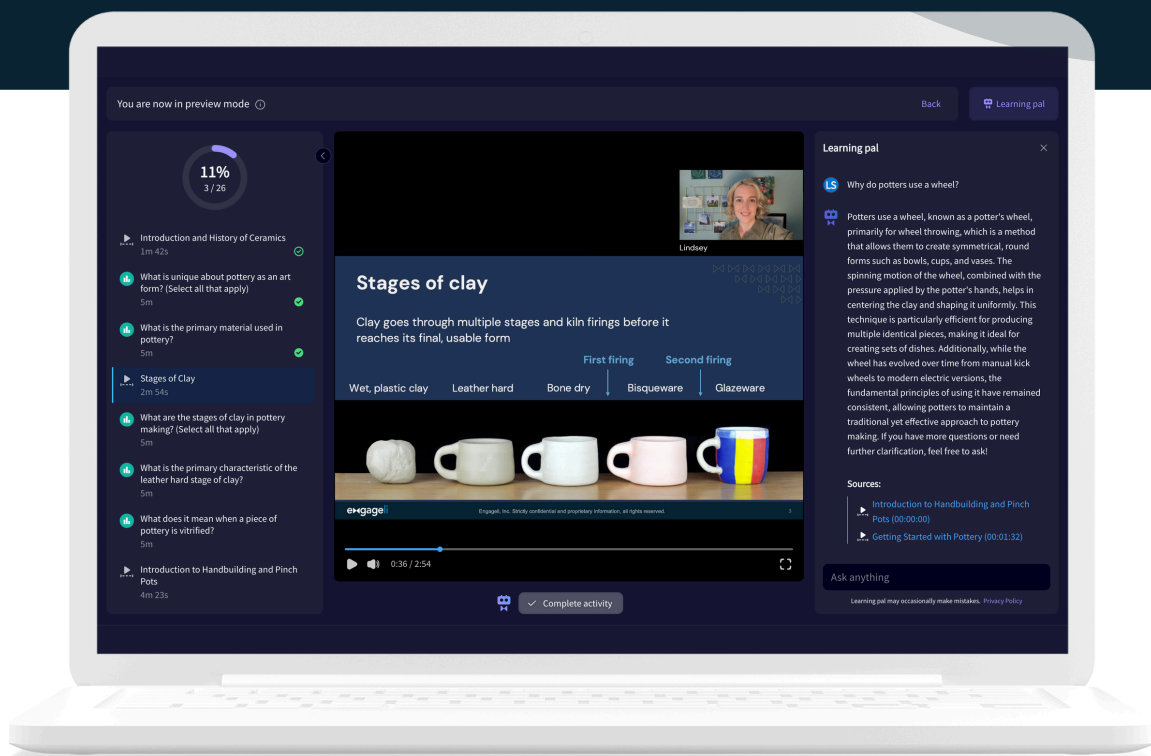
You are now in preview mode ⓘ

Back

Learning pal

11%
3 / 26

Introduction and History of Ceramics
1m 42s

What is unique about pottery as an art form? (Select all that apply)
5m

What is the primary material used in pottery?
5m

Stages of Clay
2m 54s

What are the stages of clay in pottery making? (Select all that apply)
5m

What is the primary characteristic of the leather hard stage of clay?
5m

What does it mean when a piece of pottery is vitrified?
5m

Introduction to Handbuilding and Pinch Pots
4m 23s

Lindsey

Stages of clay

Clay goes through multiple stages and kiln firings before it reaches its final, usable form

First firing

Second firing

Wet, plastic clay

Leather hard

Bone dry

Bisqueware

Glazeware

engageli

Engageli, Inc. Strictly confidential and proprietary information, all rights reserved.

0:36 / 2:54

Complete activity

Learning pal

LS Why do potters use a wheel?

Potters use a wheel, known as a potter's wheel, primarily for wheel throwing, which is a method that allows them to create symmetrical, round forms such as bowls, cups, and vases. The spinning motion of the wheel, combined with the pressure applied by the potter's hands, helps in centering the clay and shaping it uniformly. This technique is particularly efficient for producing multiple identical pieces, making it ideal for creating sets of dishes. Additionally, while the wheel has evolved over time from manual kick wheels to modern electric versions, the fundamental principles of using it have remained consistent, allowing potters to maintain a traditional yet effective approach to pottery making. If you have more questions or need further clarification, feel free to ask!

Sources:

Introduction to Handbuilding and Pinch Pots (00:00:00)

Getting Started with Pottery (00:01:32)

Ask anything

Learning pal may occasionally make mistakes. Privacy Policy